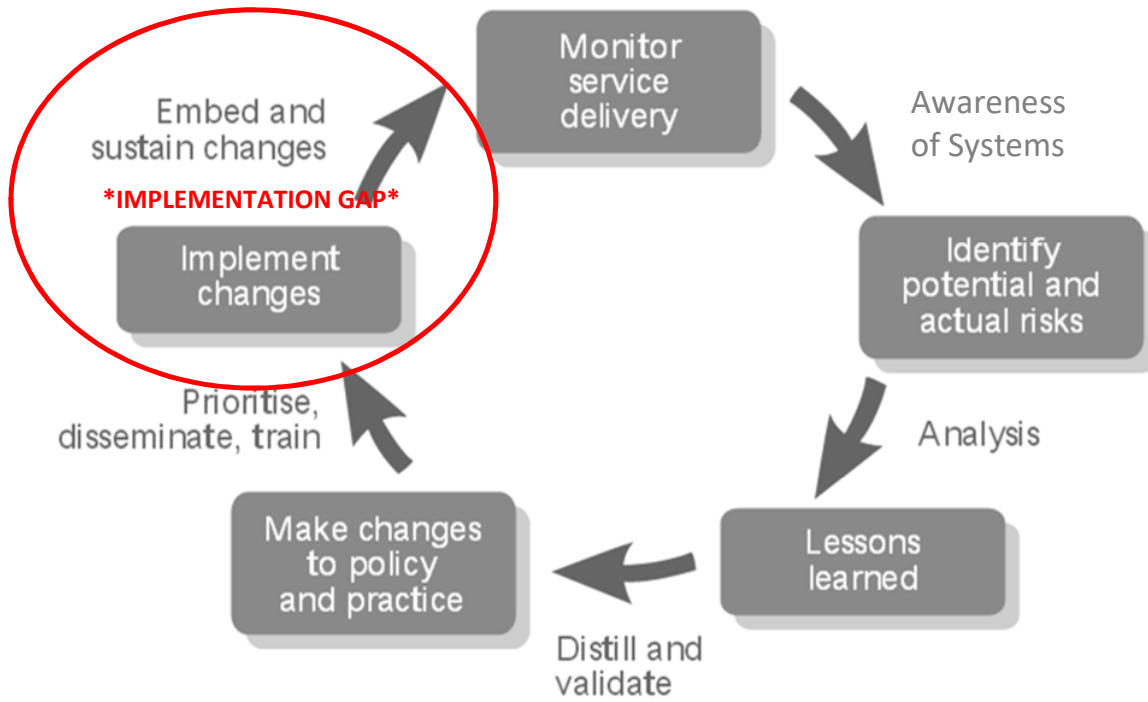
Monitor service delivery

Awareness of Systems

Identify potential and actual risks

Analysis

Lessons learned

Distill and validate

Make changes to policy and practice

Prioritise, disseminate, train

Implement changes

*IMPLEMENTATION GAP*

Embed and sustain changes